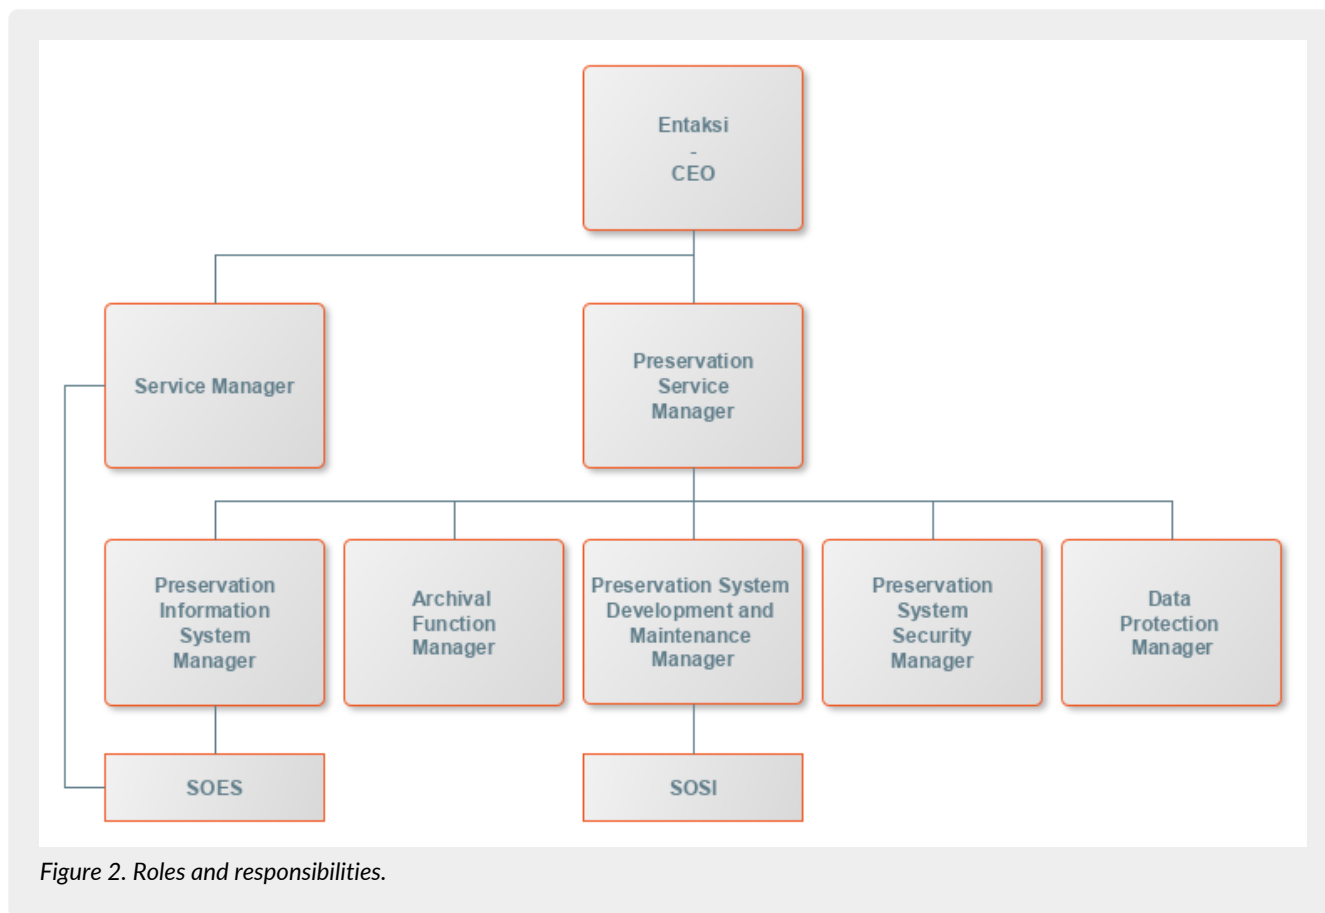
Entaksi
-
CEO

Service Manager

Preservation Service Manager

Preservation Information System Manager

Archival Function Manager

Preservation System Development and Maintenance Manager

Preservation System Security Manager

Data Protection Manager

SOES

SOSI

*Figure 2. Roles and responsibilities.*